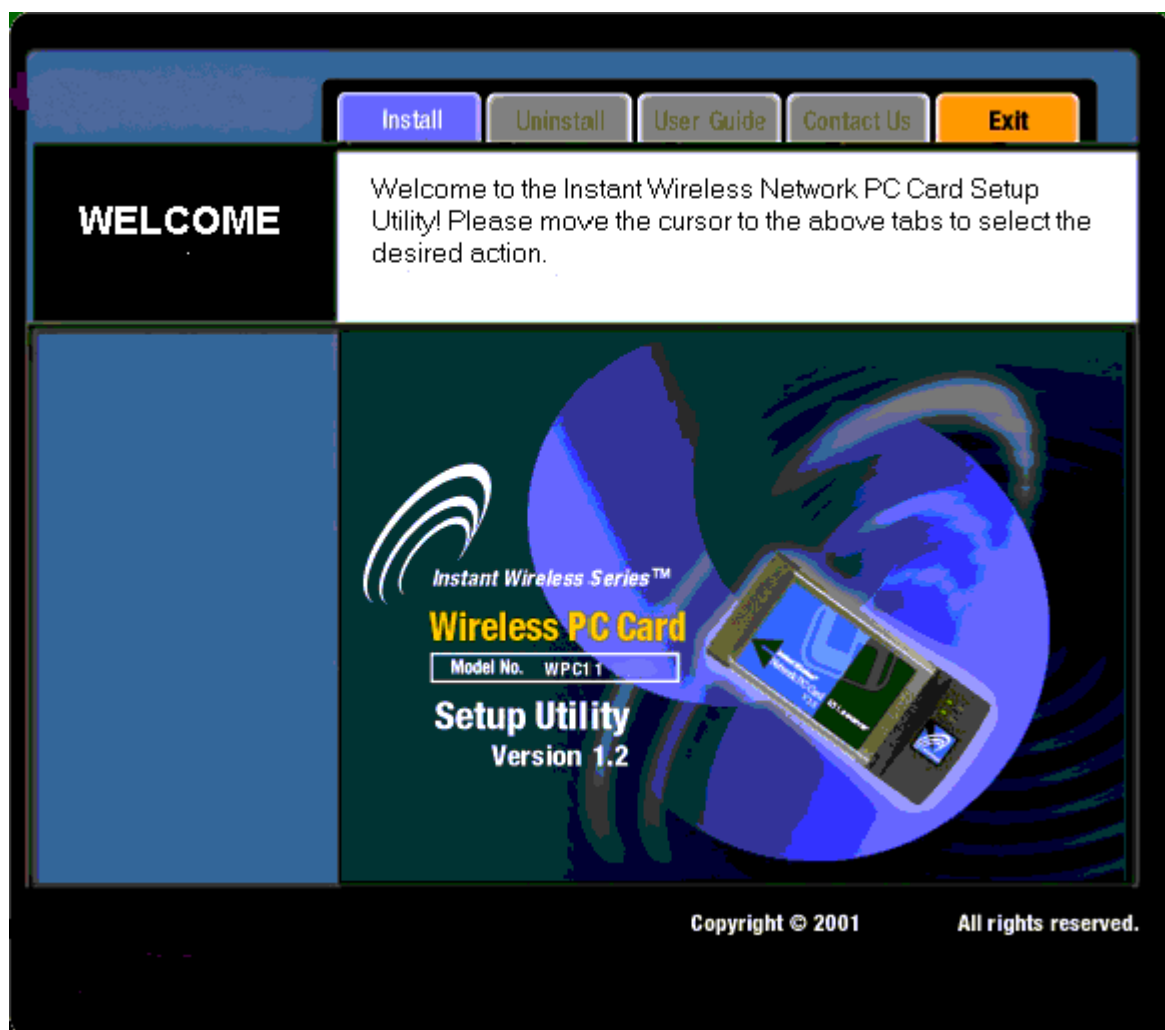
Install Uninstall User Guide Contact Us Exit

WELCOME

Welcome to the Instant Wireless Network PC Card Setup Utility! Please move the cursor to the above tabs to select the desired action.

Instant Wireless Series™

Wireless PC Card

Model No. WPC11

Setup Utility

Version 1.2

Copyright © 2001 All rights reserved.